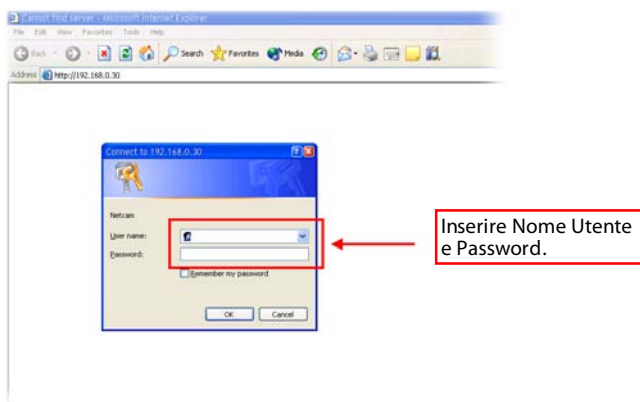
Cannot find server - Microsoft Internet Explorer

File Edit View Favorites Tools Help

Back Search Favorites Media

Address http://192.168.0.30

Connect to 192.168.0.30

Netcam

User name:

Password:

Remember my password

OK Cancel

Inserire Nome Utente e Password.